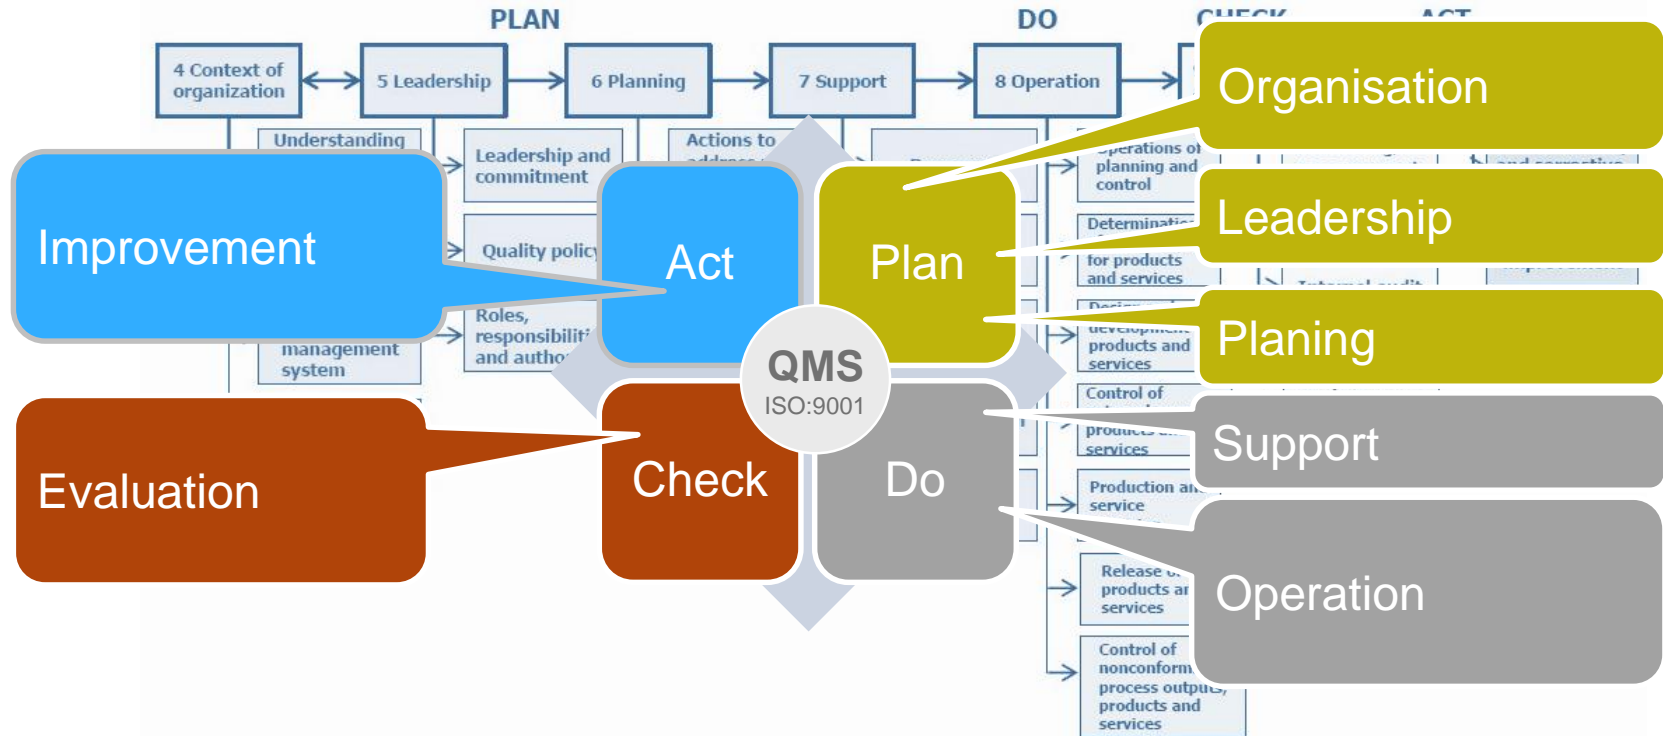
PLAN
DO
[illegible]
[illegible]

4 Context of organization
5 Leadership
6 Planning
7 Support
8 Operation

Understanding
Leadership and commitment
Actions to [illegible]
Quality policy
Roles, responsibilities and autho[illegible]
management system

Operations of planning and control
Determination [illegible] for products and services
Design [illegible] development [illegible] products and services
Control of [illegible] products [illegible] services
Production and service
Release of products and services
Control of nonconforming process outputs, products and services

Internal audit

Organisation
Leadership
Planing
Support
Operation
Improvement
Evaluation
Act
Plan
Check
Do
QMS
ISO:9001